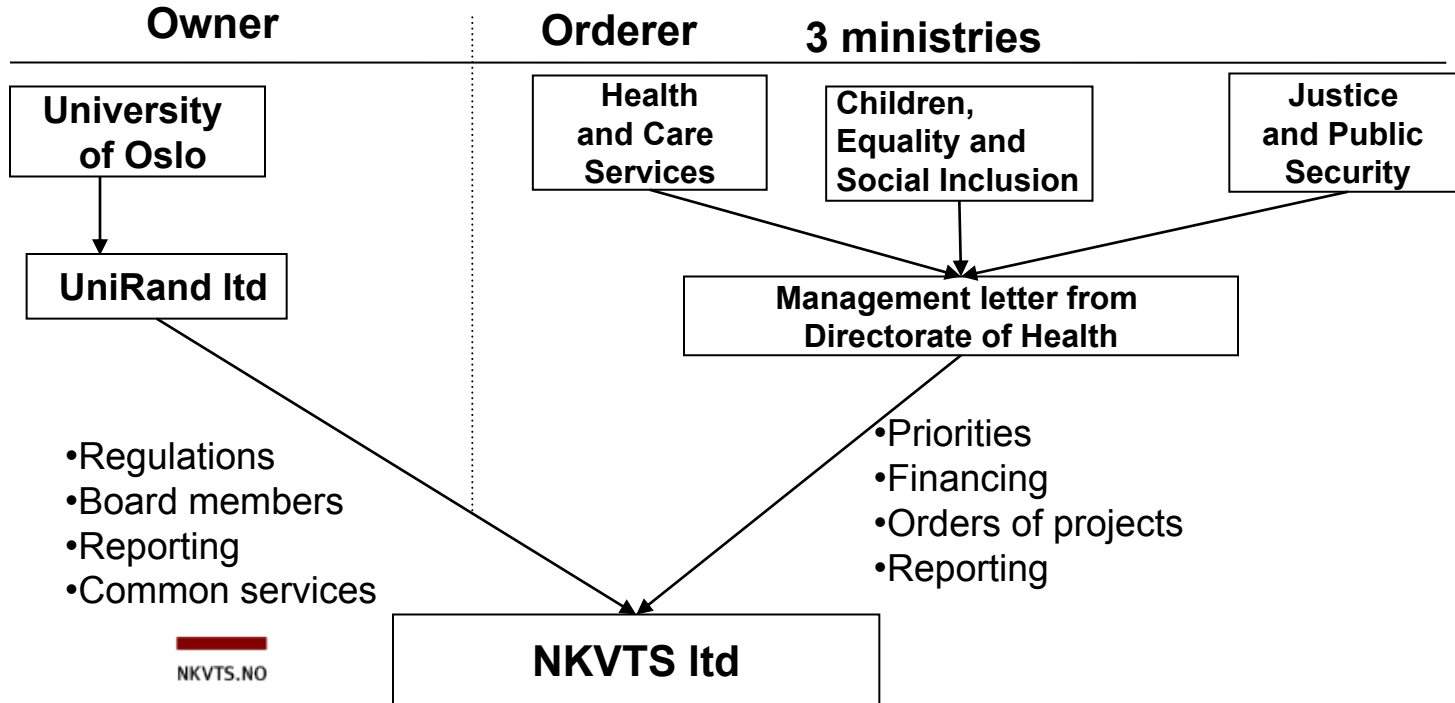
Owner

Orderer 3 ministries

University of Oslo

Health and Care Services

Children, Equality and Social Inclusion

Justice and Public Security

UniRand ltd

Management letter from Directorate of Health

•Regulations
•Board members
•Reporting
•Common services

•Priorities
•Financing
•Orders of projects
•Reporting

NKVTS.NO

NKVTS ltd